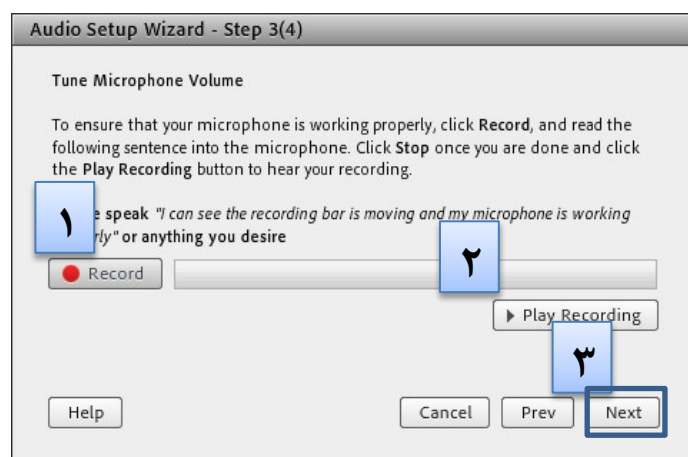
Audio Setup Wizard - Step 3(4)

Tune Microphone Volume

To ensure that your microphone is working properly, click **Record**, and read the following sentence into the microphone. Click **Stop** once you are done and click the **Play Recording** button to hear your recording.

١

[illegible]e speak *"I can see the recording bar is moving and my microphone is working* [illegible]*rly"* or anything you desire

Record

٢

Play Recording

٣

Help

Cancel

Prev

Next